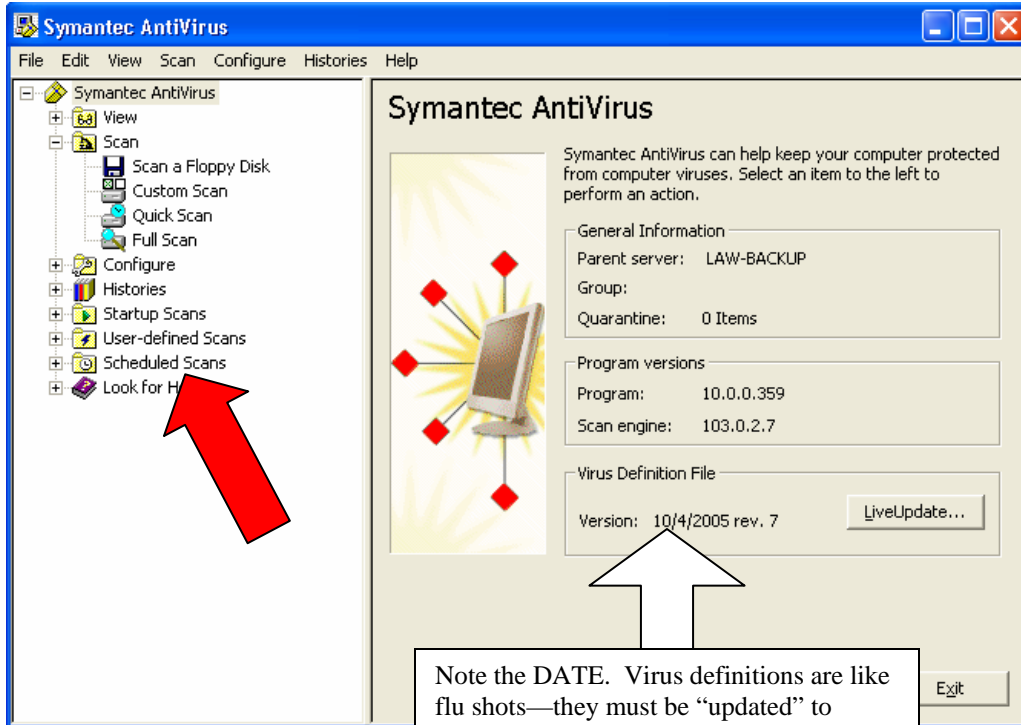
Symantec AntiVirus

File Edit View Scan Configure Histories Help

Symantec AntiVirus
View
Scan
Scan a Floppy Disk
Custom Scan
Quick Scan
Full Scan
Configure
Histories
Startup Scans
User-defined Scans
Scheduled Scans
Look for H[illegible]

Symantec AntiVirus

Symantec AntiVirus can help keep your computer protected from computer viruses. Select an item to the left to perform an action.

General Information
Parent server: LAW-BACKUP
Group:
Quarantine: 0 Items

Program versions
Program: 10.0.0.359
Scan engine: 103.0.2.7

Virus Definition File
Version: 10/4/2005 rev. 7
LiveUpdate...

Exit

Note the DATE. Virus definitions are like flu shots—they must be "updated" to